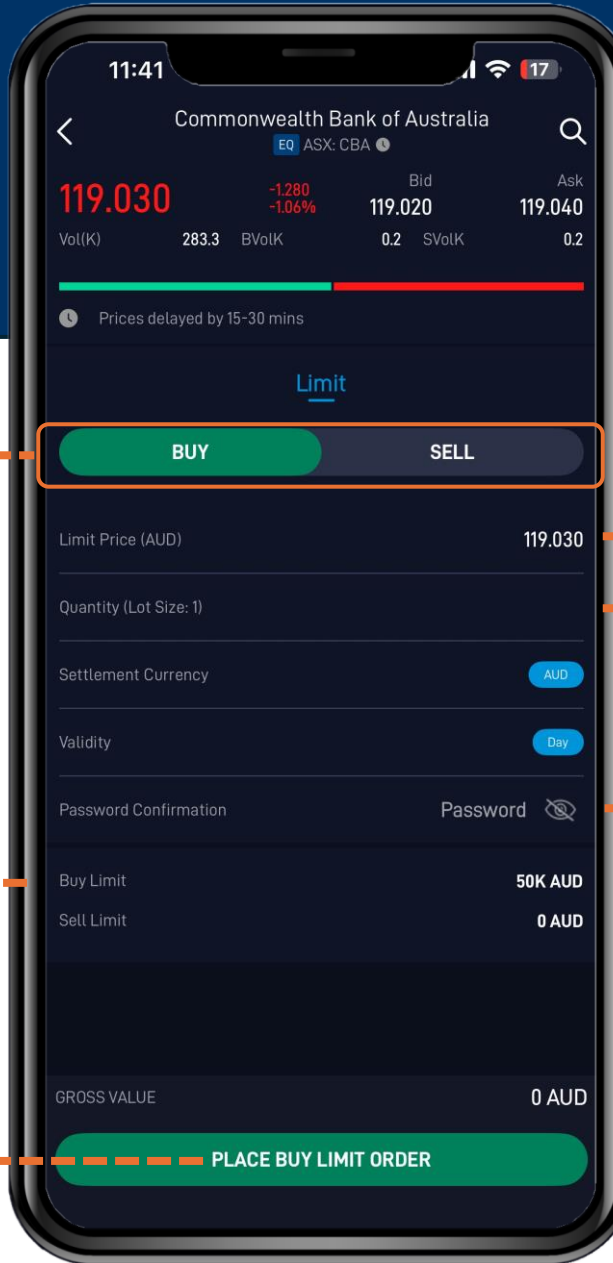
11:41 17

Commonwealth Bank of Australia
EQ ASX: CBA

119.030 -1.280 -1.06%
Bid 119.020
Ask 119.040
Vol(K) 283.3 BVolK 0.2 SVolK 0.2

Prices delayed by 15-30 mins

Limit

BUY
SELL

Limit Price (AUD) 119.030
Quantity (Lot Size: 1)
Settlement Currency AUD
Validity Day
Password Confirmation Password

Buy Limit 50K AUD
Sell Limit 0 AUD

GROSS VALUE 0 AUD

PLACE BUY LIMIT ORDER